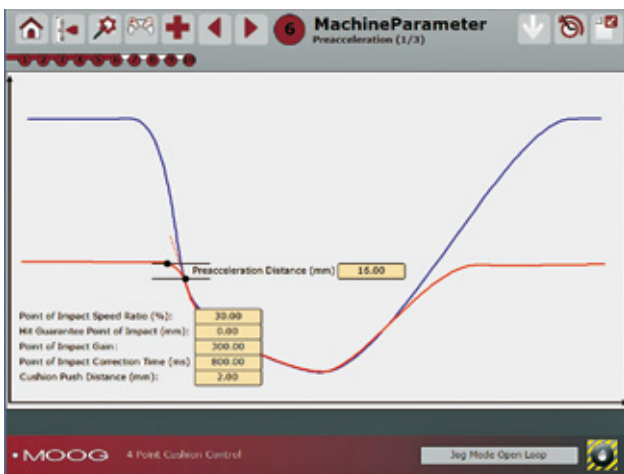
6

MachineParameter
Preacceleration (1/3)

Preacceleration Distance (mm) 16.00

Point of Impact Speed Ratio (%): 30.00
Hit Guarantee Point of Impact (mm): 0.00
Point of Impact Gain: 300.00
Point of Impact Correction Time (ms) 800.00
Cushion Push Distance (mm): 2.00

MOOG 4 Point Cushion Control

Jog Mode Open Loop